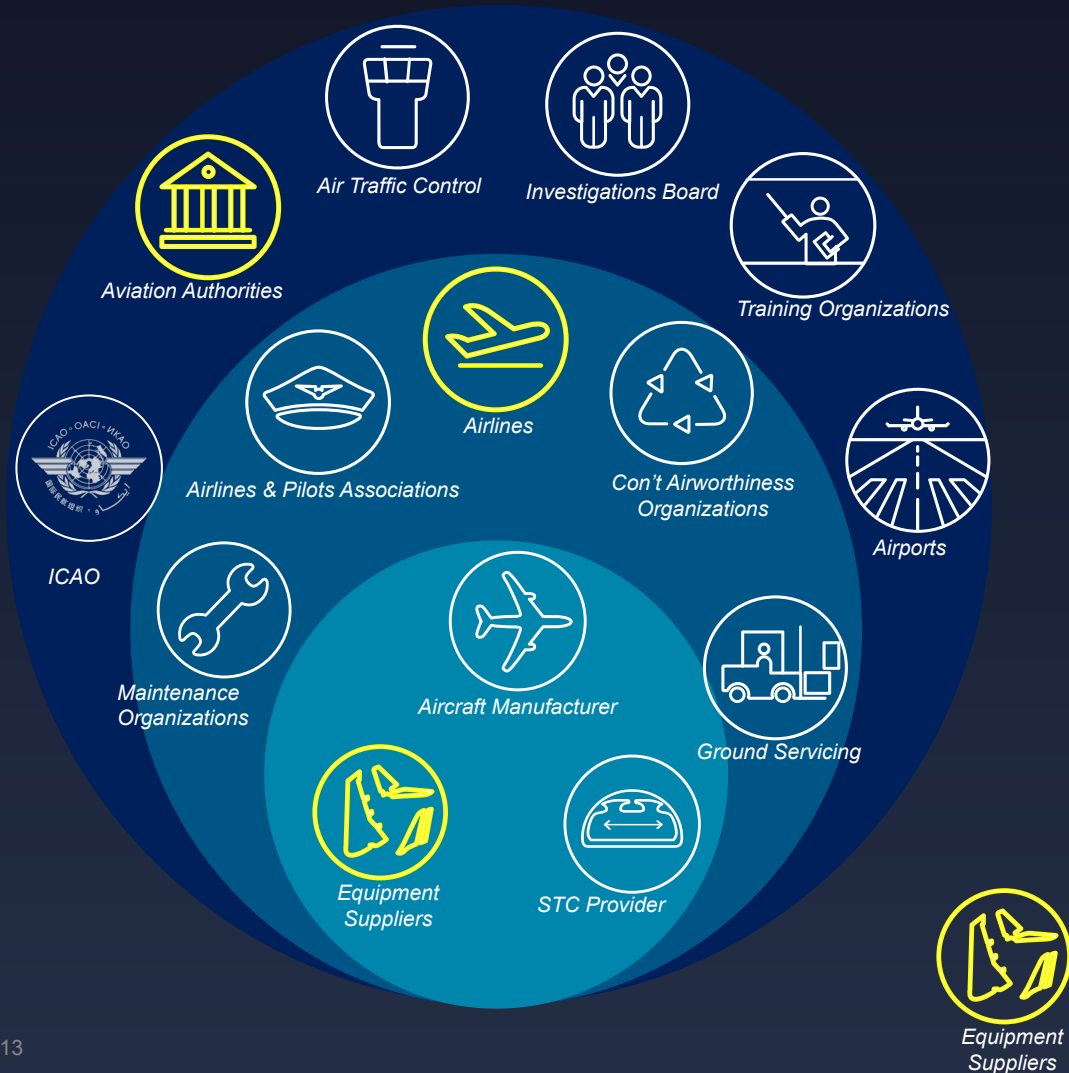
Air Traffic Control

Investigations Board

Aviation Authorities

Training Organizations

Airlines

Airlines & Pilots Associations

Con't Airworthiness Organizations

ICAO · OACI · ИКАО

ICAO

Airports

Maintenance Organizations

Aircraft Manufacturer

Ground Servicing

Equipment Suppliers

STC Provider

Equipment Suppliers

13